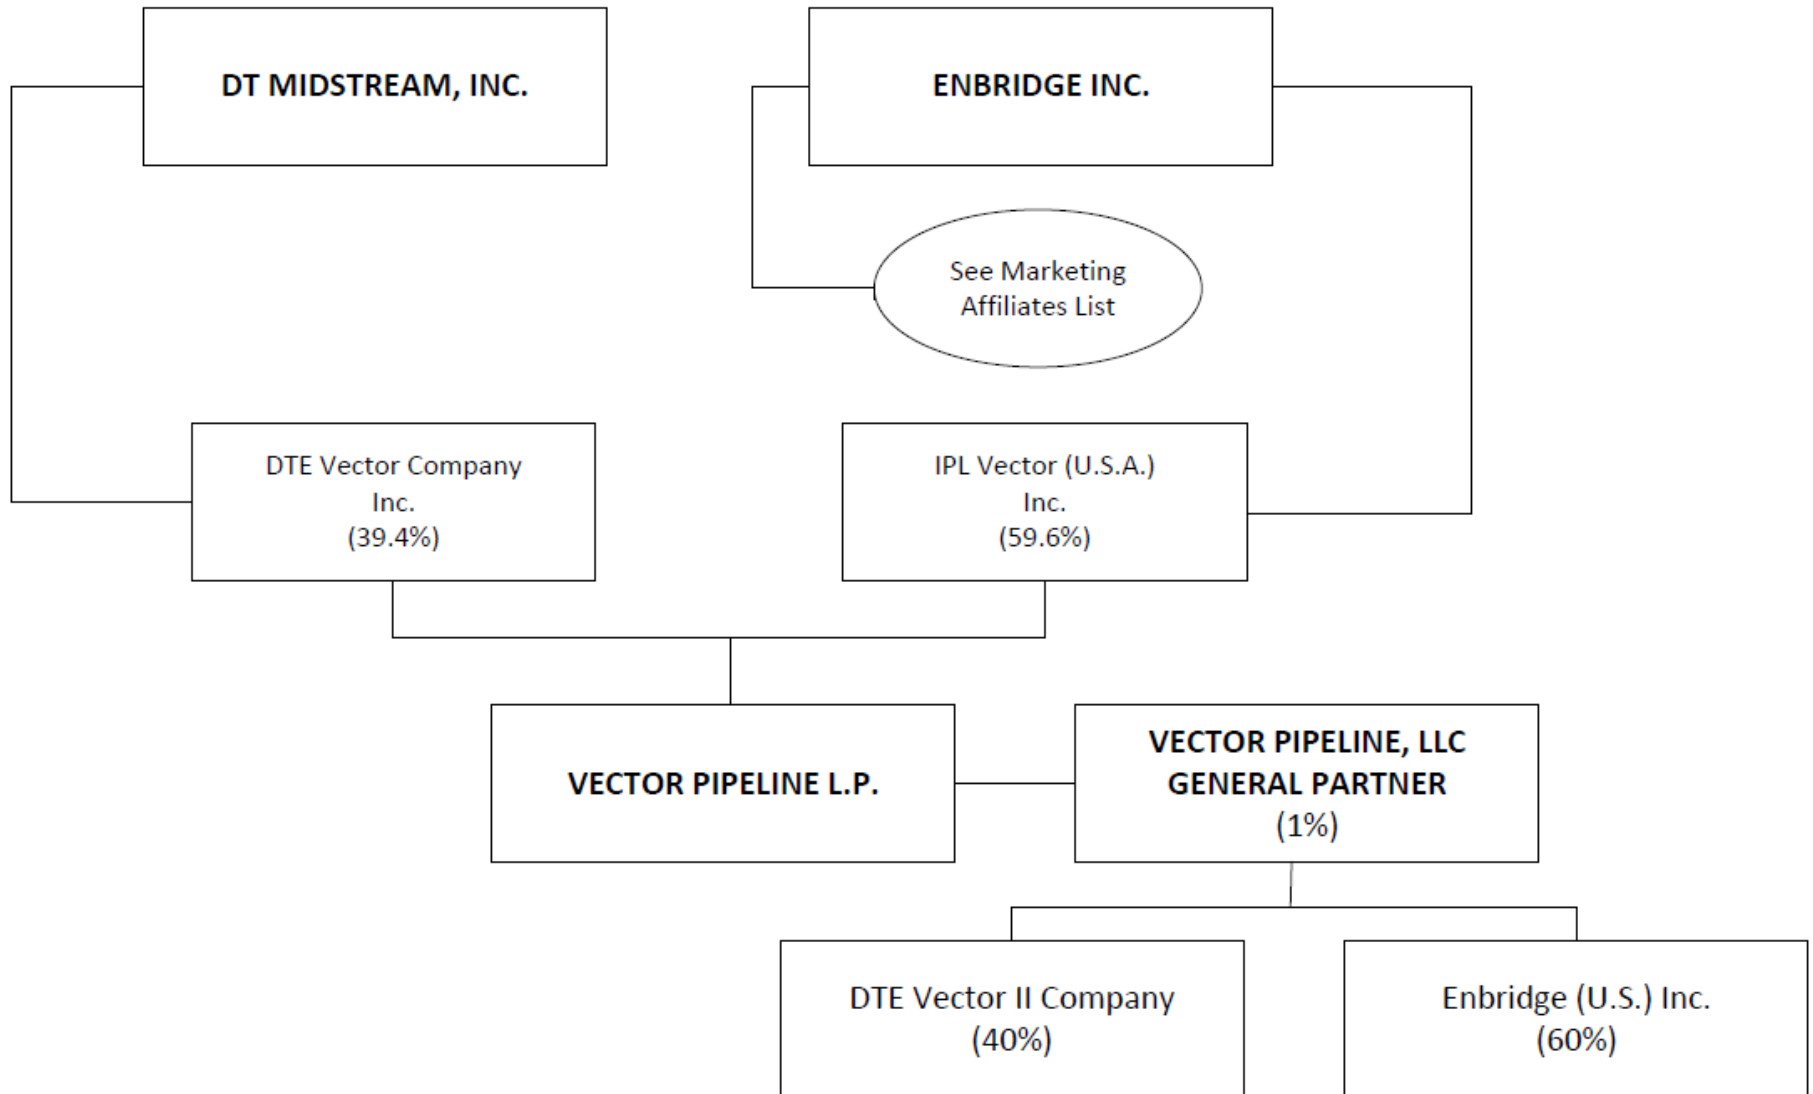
DT MIDSTREAM, INC.

ENBRIDGE INC.

See Marketing Affiliates List

DTE Vector Company Inc. (39.4%)

IPL Vector (U.S.A.) Inc. (59.6%)

VECTOR PIPELINE L.P.

VECTOR PIPELINE, LLC GENERAL PARTNER (1%)

DTE Vector II Company (40%)

Enbridge (U.S.) Inc. (60%)